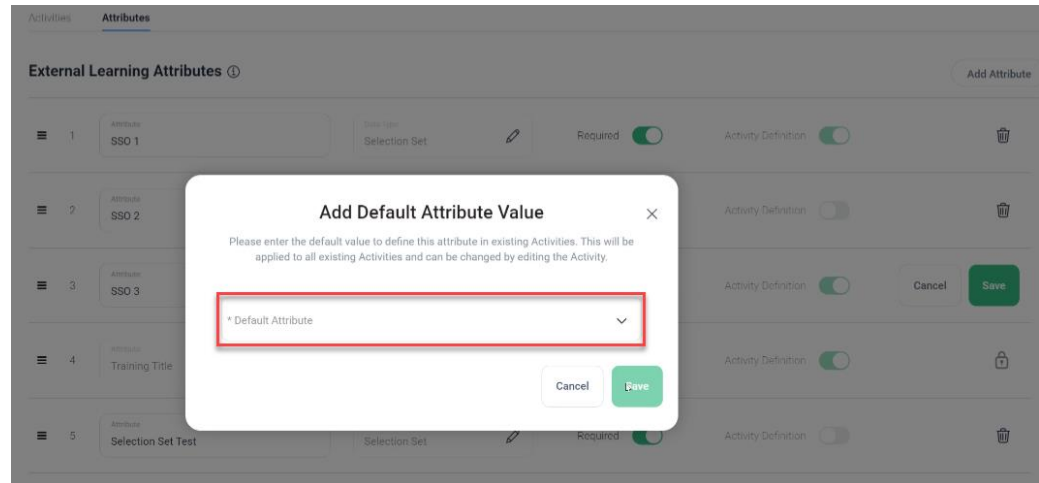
Activities Attributes

External Learning Attributes ⓘ

Add Attribute

1 Attribute SSO 1 Data type Selection Set Required Activity Definition

2 Attribute SSO 2 Activity Definition

3 Attribute SSO 3 Activity Definition Cancel Save

4 Attribute Training Title Activity Definition

5 Attribute Selection Set Test Selection Set Required Activity Definition

Add Default Attribute Value

Please enter the default value to define this attribute in existing Activities. This will be applied to all existing Activities and can be changed by editing the Activity.

* Default Attribute

Cancel Save